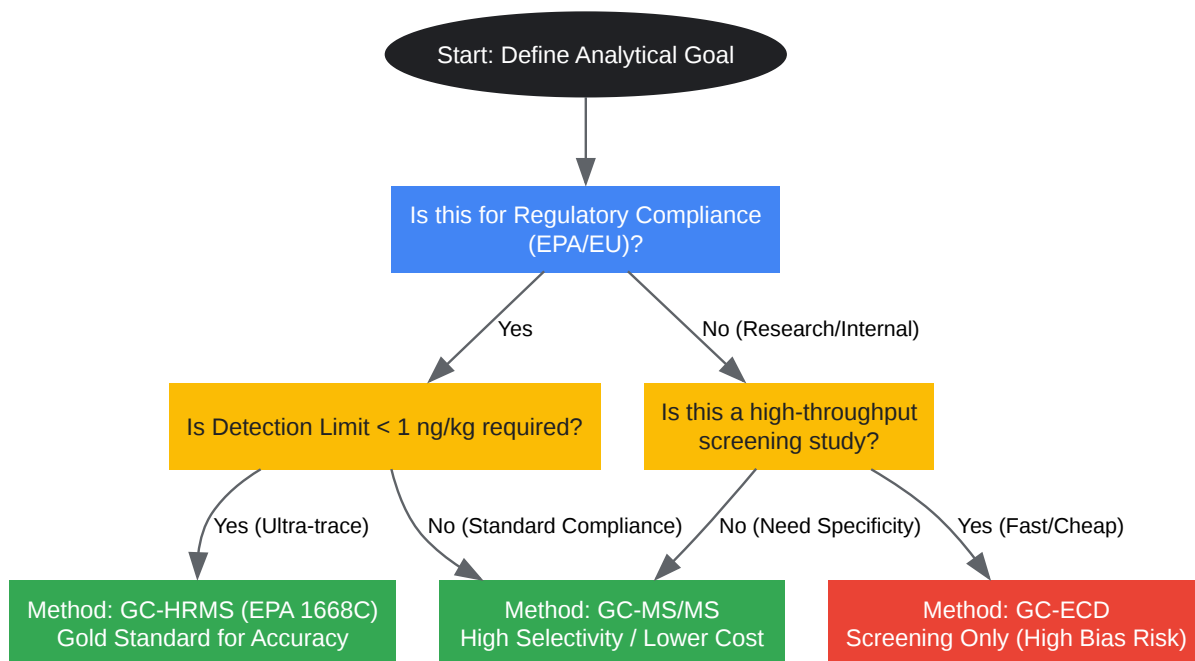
Start: Define Analytical Goal

Is this for Regulatory Compliance (EPA/EU)?

Yes

No (Research/Internal)

Is Detection Limit < 1 ng/kg required?

Is this a high-throughput screening study?

Yes (Ultra-trace)

No (Standard Compliance)

No (Need Specificity)

Yes (Fast/Cheap)

Method: GC-HRMS (EPA 1668C)
Gold Standard for Accuracy

Method: GC-MS/MS
High Selectivity / Lower Cost

Method: GC-ECD
Screening Only (High Bias Risk)